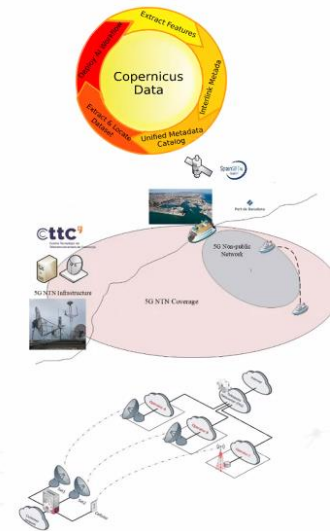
Copernicus Data

Extract Features

Interlink Metadata

Unified Metadata Catalog

Extract & Locate Dataset

Query & Visualize

cttc

5G NTN Infrastructure

5G NTN Coverage

5G Non-public Network

Port de Barcelona

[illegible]